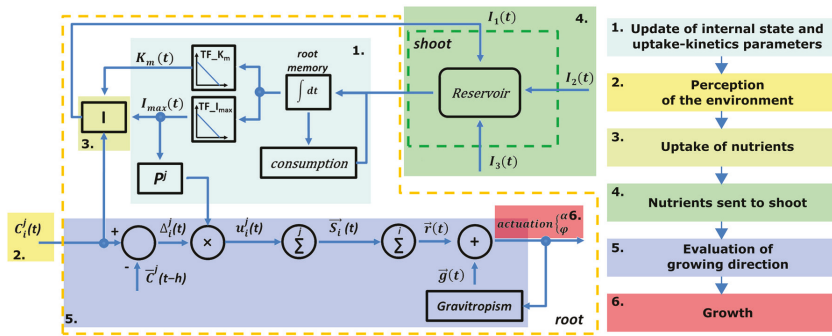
$I_1(t)$

4.

shoot

$K_m(t)$

TF_K$_m$

root memory

1.

$\int dt$

Reservoir

$I_2(t)$

I

$I_{max}(t)$

TF_I$_{max}$

3.

consumption

$I_3(t)$

$P^j$

$C_i^j(t)$

2.

+

-

$\Delta_i^j(t)$

×

$u_i^j(t)$

$\sum^j$

$\vec{S}_i(t)$

$\sum^i$

$\vec{r}(t)$

+

actuation $\{\alpha \atop \varphi$ 6.

$\vec{C}^j(t-h)$

$\vec{g}(t)$

Gravitropism

5.

root

1. Update of internal state and uptake-kinetics parameters

2. Perception of the environment

3. Uptake of nutrients

4. Nutrients sent to shoot

5. Evaluation of growing direction

6. Growth